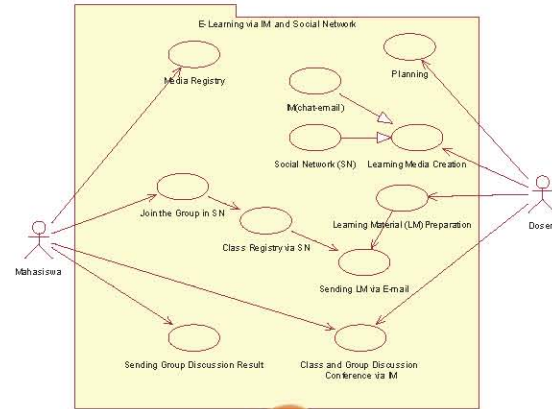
E-Learning via IM and Social Network

Media Registry

Planning

IM(chat-email)

Social Network (SN)

Learning Media Creation

Join the Group in SN

Learning Material (LM) Preparation

Class Registry via SN

Sending LM via E-mail

Mahasiswa

Dosen

Sending Group Discussion Result

Class and Group Discussion Conference via IM